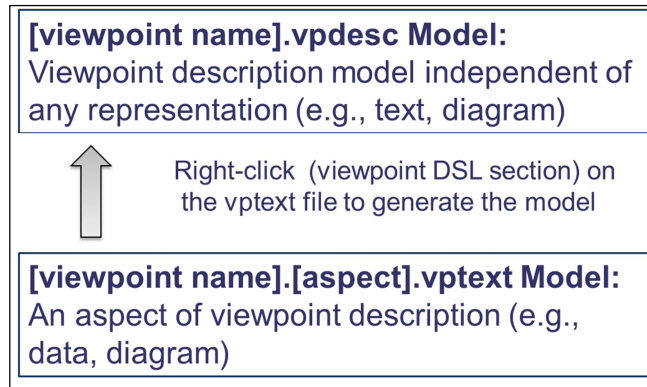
[viewpoint name].vpdesc Model:
Viewpoint description model independent of any representation (e.g., text, diagram)

Right-click (viewpoint DSL section) on the vptext file to generate the model

[viewpoint name].[aspect].vptext Model:
An aspect of viewpoint description (e.g., data, diagram)